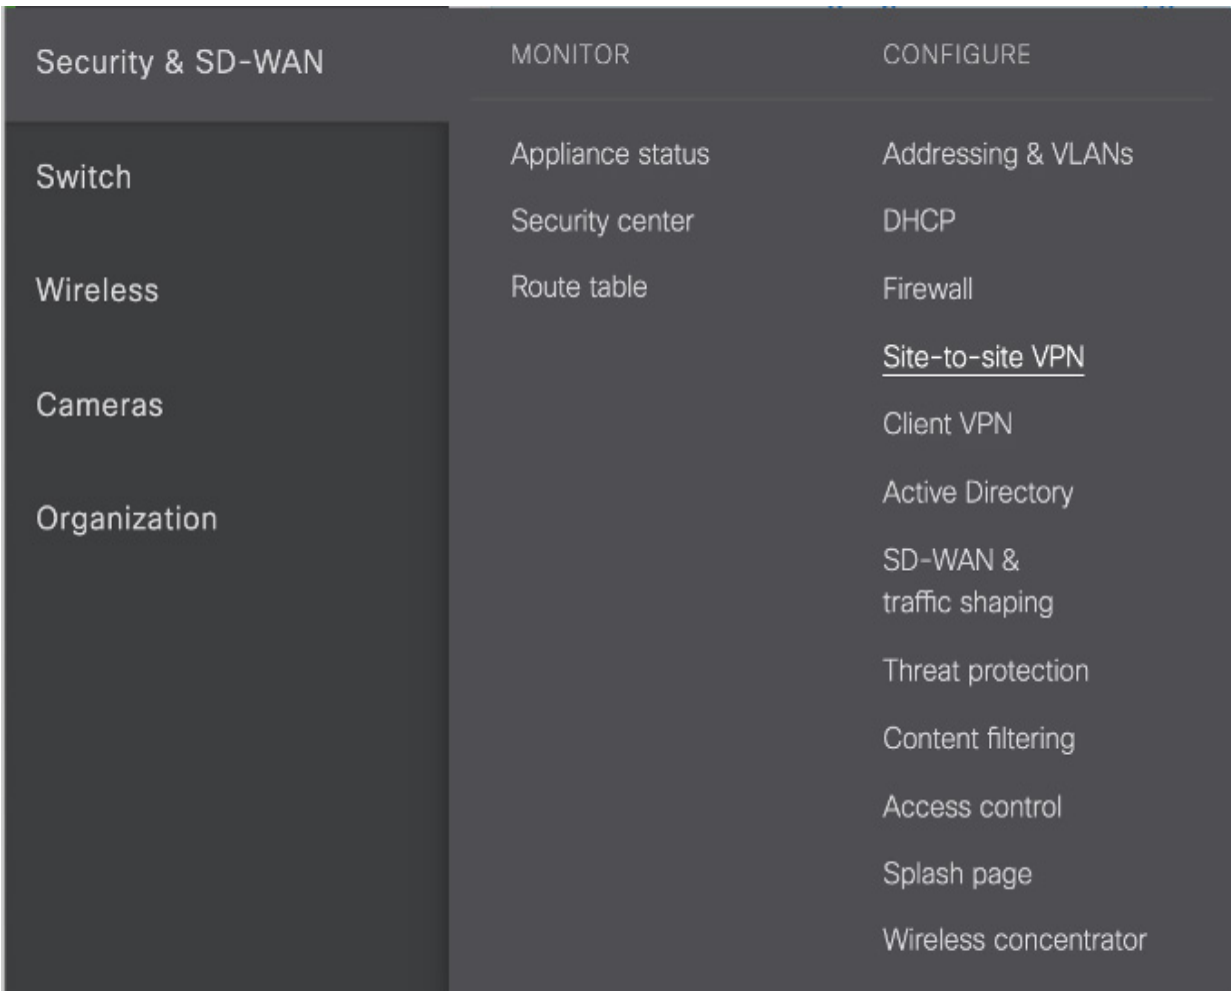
Security & SD-WAN

Switch

Wireless

Cameras

Organization

MONITOR

Appliance status

Security center

Route table

CONFIGURE

Addressing & VLANs

DHCP

Firewall

Site-to-site VPN

Client VPN

Active Directory

SD-WAN & traffic shaping

Threat protection

Content filtering

Access control

Splash page

Wireless concentrator